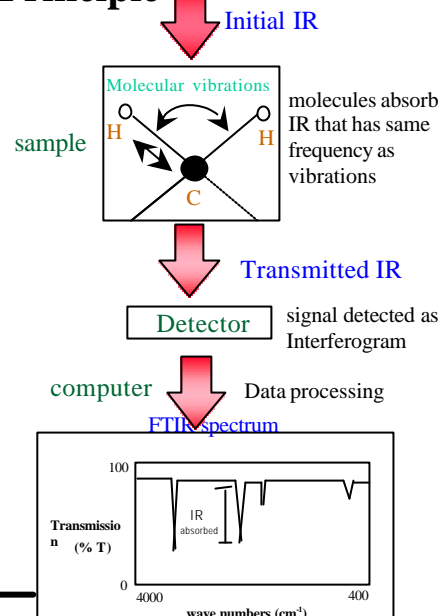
Principle

Initial IR

Molecular vibrations

H H C

sample

molecules absorb IR that has same frequency as vibrations

Transmitted IR

Detector

signal detected as Interferogram

computer

Data processing

FTIR spectrum

100

IR absorbed

Transmission (% T)

0

4000

400

wave numbers ($cm^{-1}$)